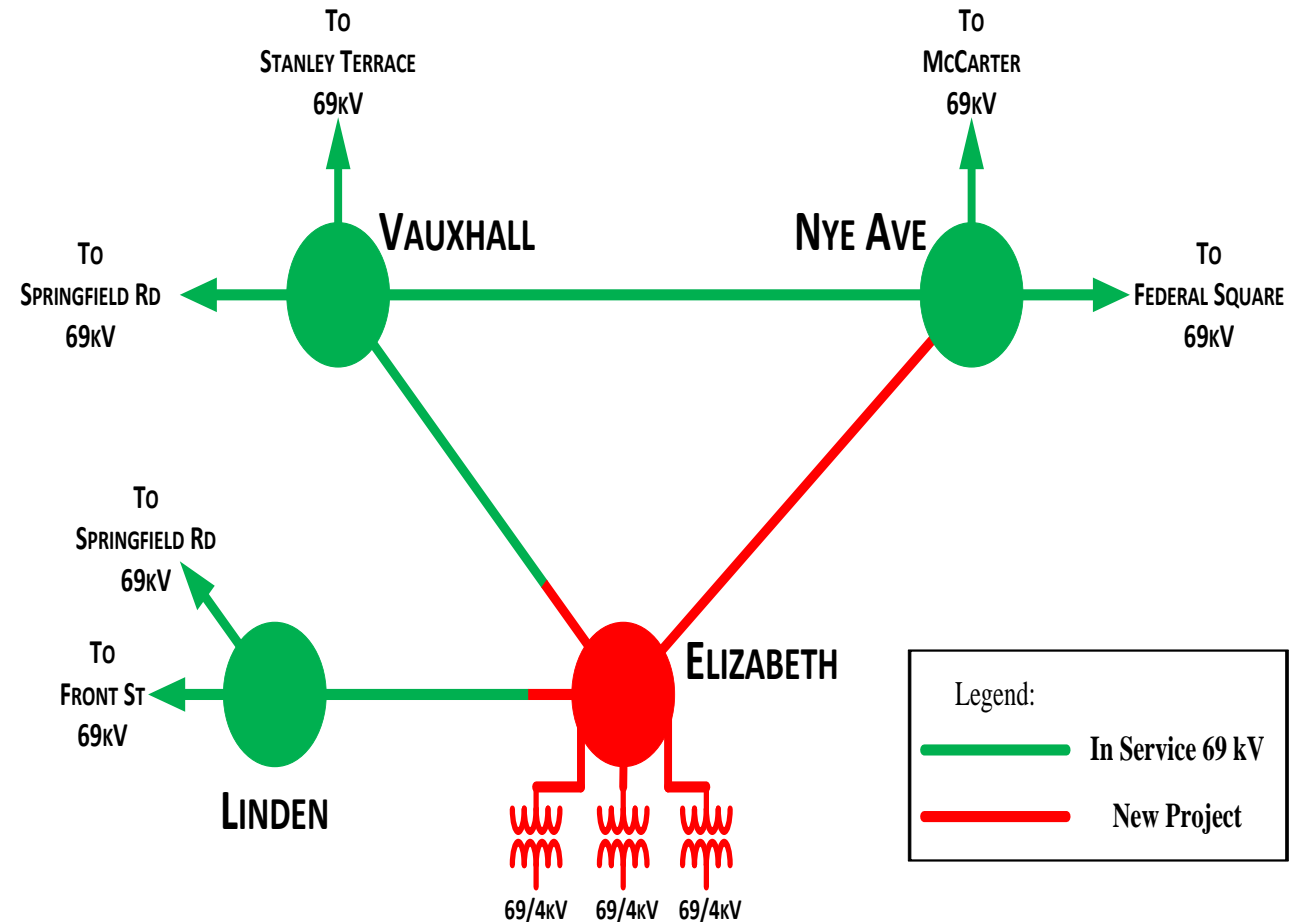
To
Stanley Terrace
69kV

To
McCarter
69kV

Vauxhall

Nye Ave

To
Springfield Rd
69kV

To
Federal Square
69kV

To
Springfield Rd
69kV

To
Front St
69kV

Elizabeth

Linden

69/4kV 69/4kV 69/4kV

Legend:
In Service 69 kV
New Project